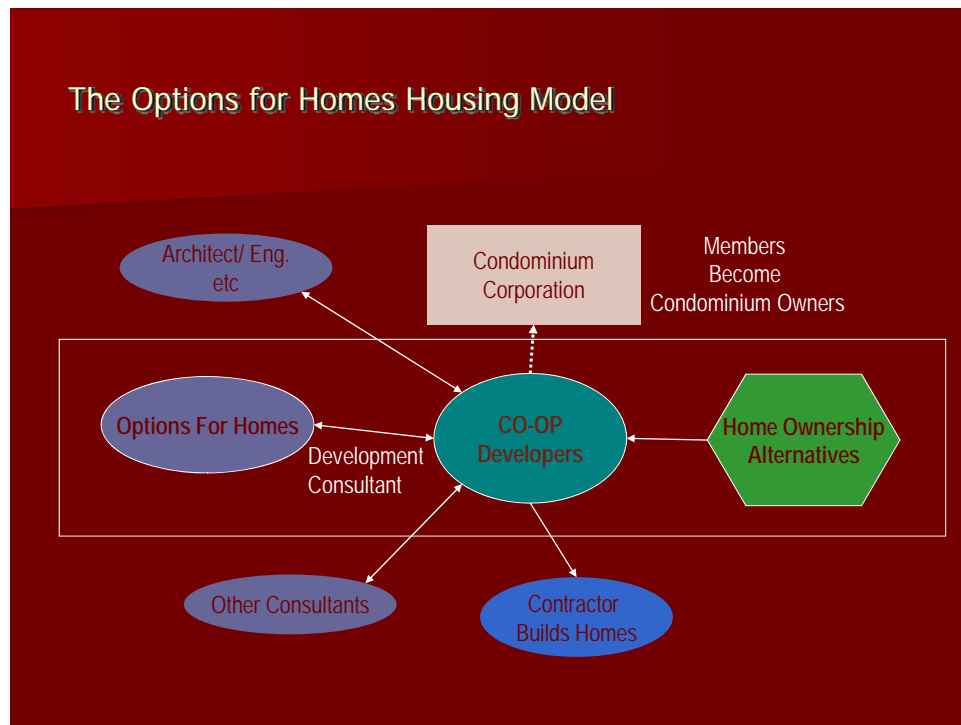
The Options for Homes Housing Model

Architect/ Eng. etc

Condominium Corporation

Members Become Condominium Owners

Options For Homes

CO-OP Developers

Home Ownership Alternatives

Development Consultant

Other Consultants

Contractor Builds Homes